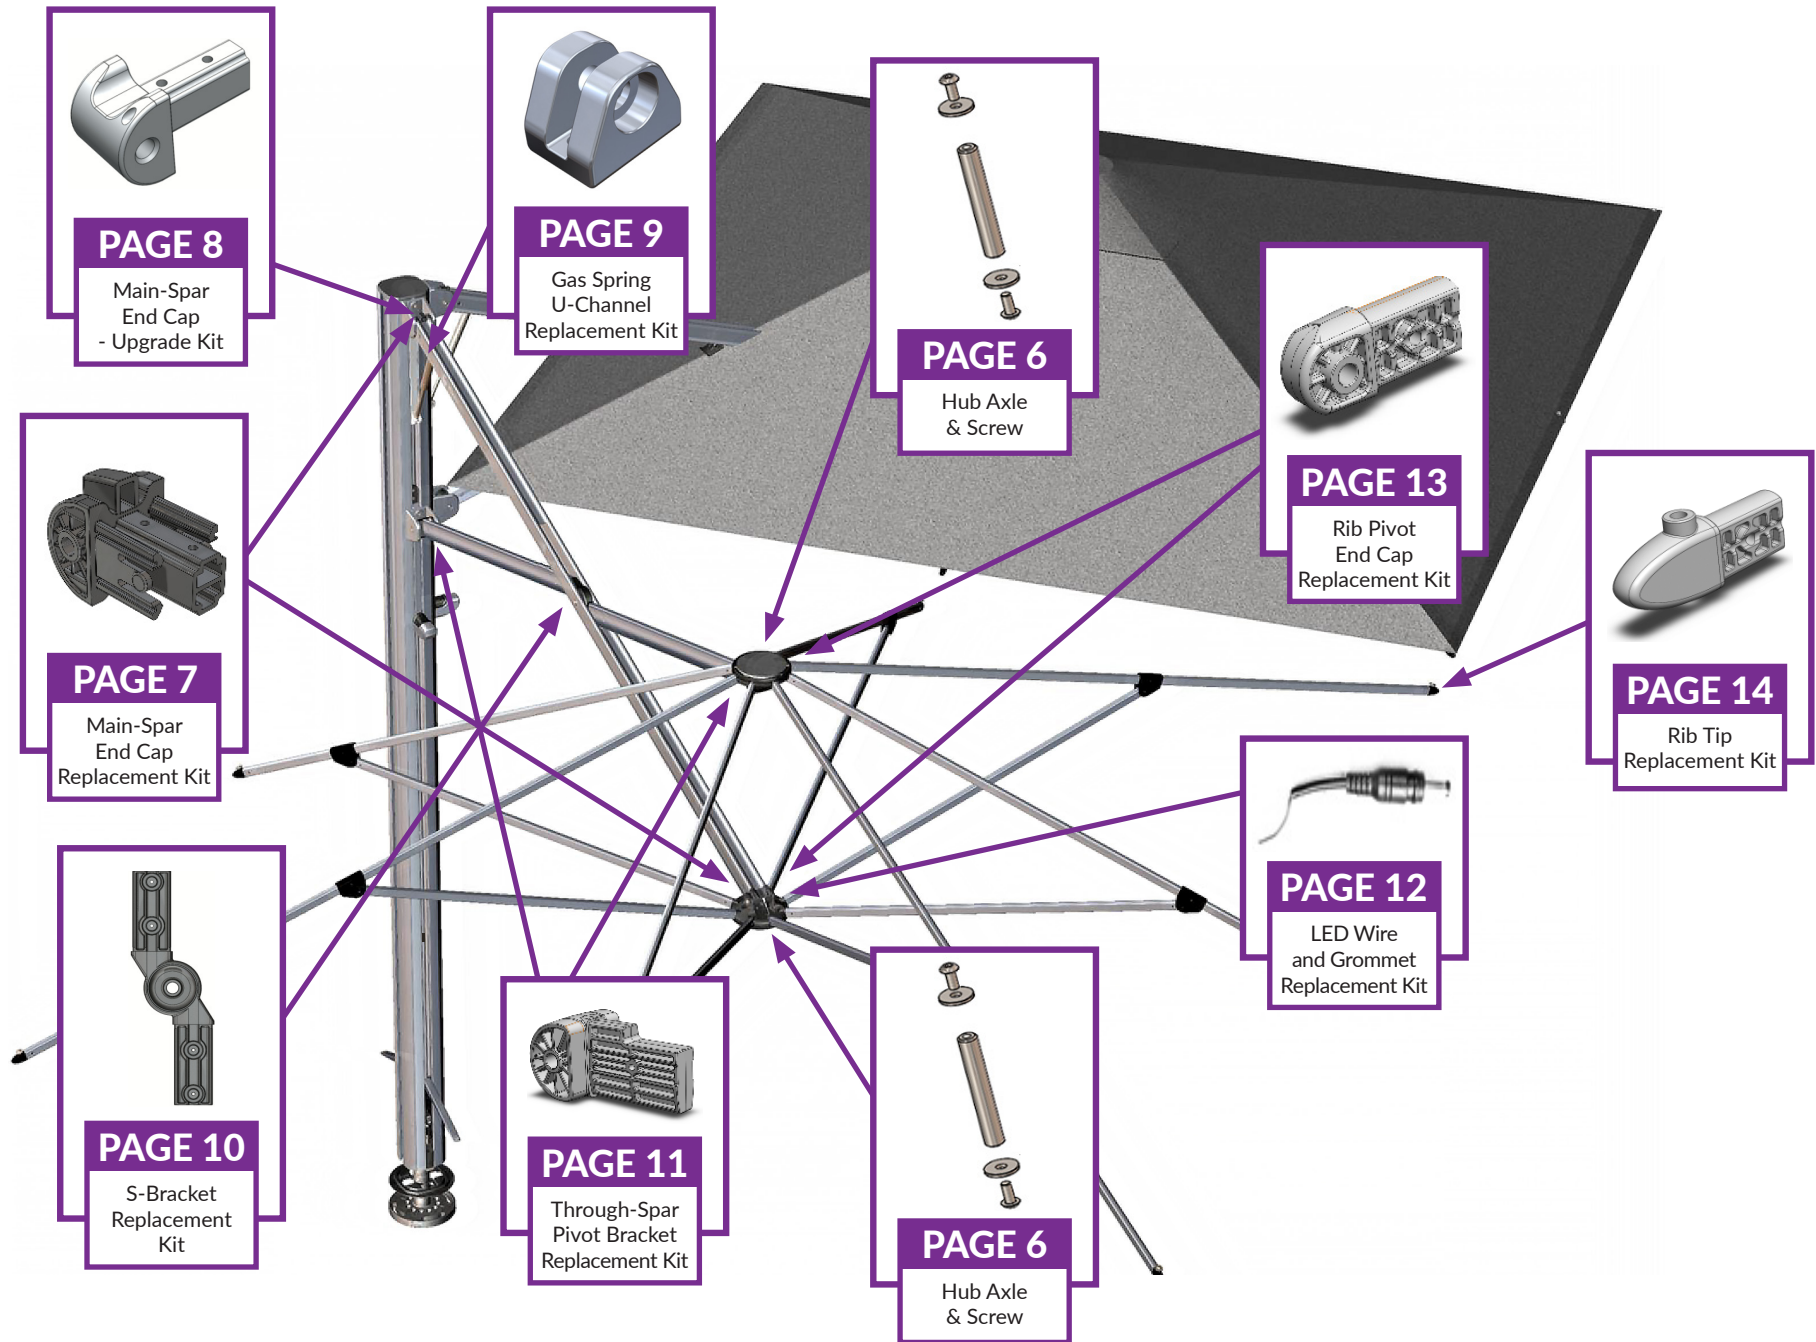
PAGE 8
Main-Spar End Cap - Upgrade Kit

PAGE 9
Gas Spring U-Channel Replacement Kit

PAGE 6
Hub Axle & Screw

PAGE 13
Rib Pivot End Cap Replacement Kit

PAGE 14
Rib Tip Replacement Kit

PAGE 7
Main-Spar End Cap Replacement Kit

PAGE 12
LED Wire and Grommet Replacement Kit

PAGE 10
S-Bracket Replacement Kit

PAGE 11
Through-Spar Pivot Bracket Replacement Kit

PAGE 6
Hub Axle & Screw